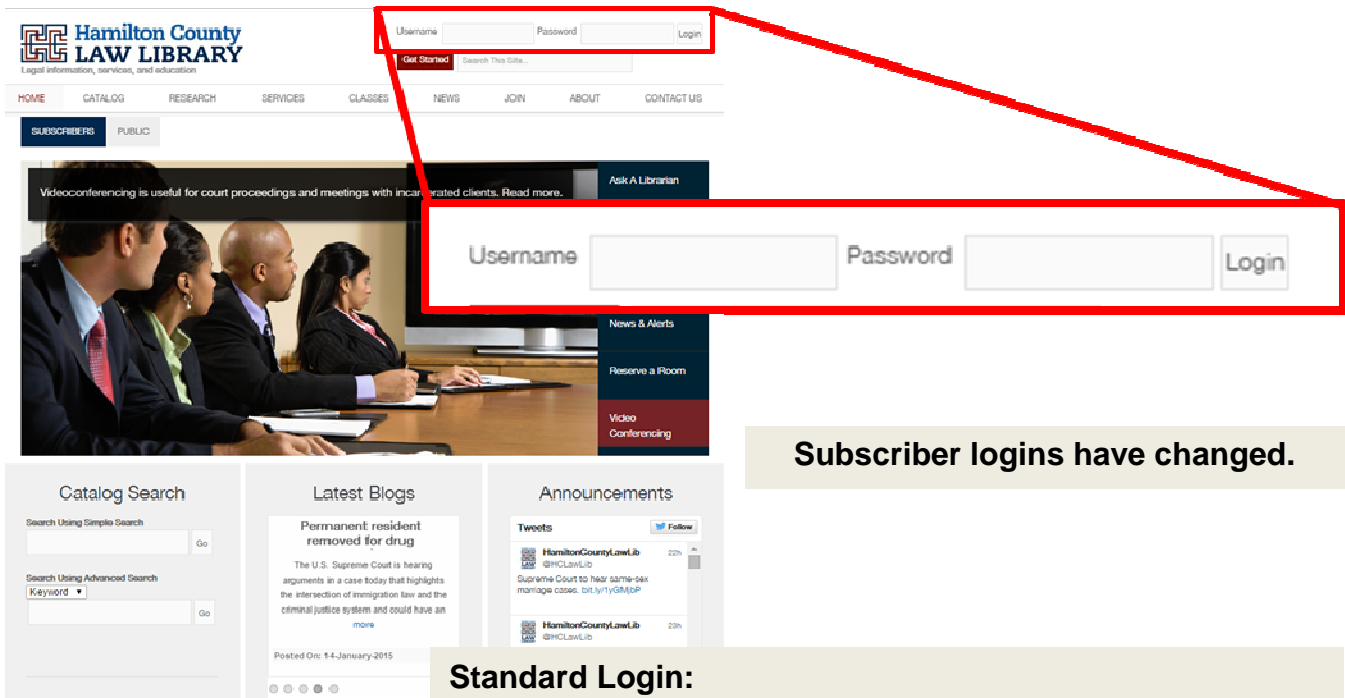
Hamilton County LAW LIBRARY
Legal information, services, and education

Username Password Login
Get Started Search This Site...

HOME CATALOG RESEARCH SERVICES CLASSES NEWS JOIN ABOUT CONTACT US

SUBSCRIBERS PUBLIC

Videoconferencing is useful for court proceedings and meetings with incarcerated clients. Read more.

Ask A Librarian
News & Alerts
Reserve a Room
Video Conferencing

Username Password Login

Subscriber logins have changed.

Catalog Search
Search Using Simple Search
Go
Search Using Advanced Search
Keyword
Go

Latest Blogs
Permanent resident removed for drug
The U.S. Supreme Court is hearing arguments in a case today that highlights the intersection of immigration law and the criminal justice system and could have an
more
Posted On: 14-January-2015

Announcements
Tweets Follow
HamiltonCountyLawLib @HCLawLib 22h
Supreme Court to hear same-sex marriage cases. bit.ly/1yGMjbP
HamiltonCountyLawLib @HCLawLib 23h

Standard Login: